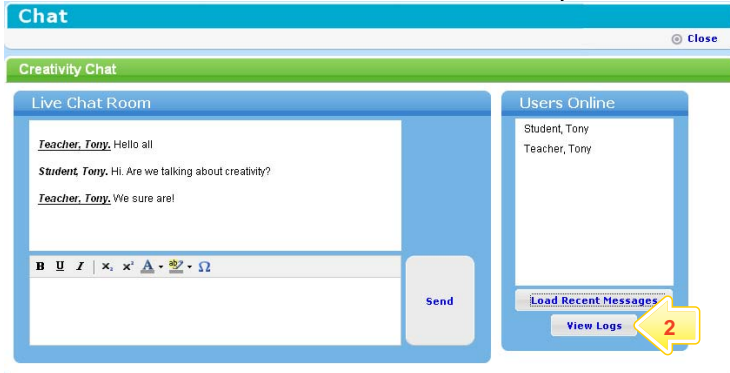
Chat

Close

Creativity Chat

Live Chat Room

Teacher, Tony. Hello all

Student, Tony. Hi. Are we talking about creativity?

Teacher, Tony. We sure are!

B U I $x_2$ $x^2$ A ab Ω

Send

Users Online

Student, Tony

Teacher, Tony

Load Recent Messages

View Logs

2